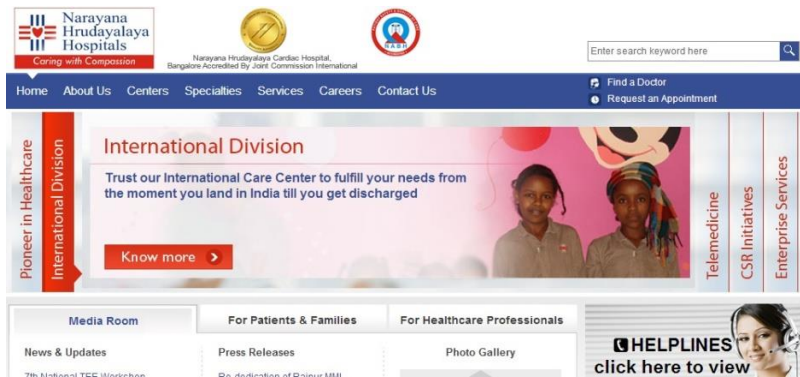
Narayana Hrudayalaya Hospitals
Caring with Compassion

Narayana Hrudayalaya Cardiac Hospital, Bangalore Accredited By Joint Commission International

NABH

Enter search keyword here

Home About Us Centers Specialties Services Careers Contact Us

Find a Doctor
Request an Appointment

Pioneer in Healthcare
International Division

International Division
Trust our International Care Center to fulfill your needs from the moment you land in India till you get discharged

Know more

Telemedicine
CSR Initiatives
Enterprise Services

Media Room
For Patients & Families
For Healthcare Professionals

HELPLINES
click here to view

News & Updates
7th National TEE Workshop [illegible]

Press Releases
Re-dedication of Raipur MMI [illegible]

Photo Gallery